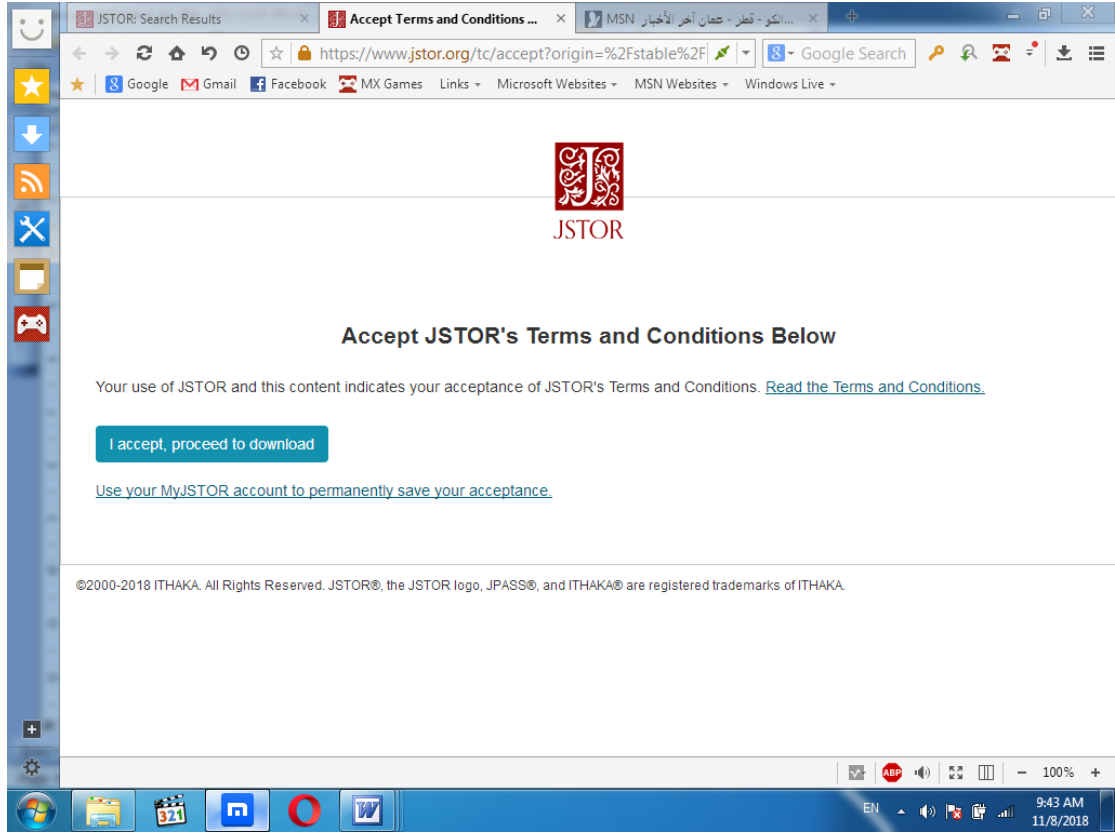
JSTOR: Search Results
Accept Terms and Conditions ...
MSN آخر الأخبار - عمان - قطر - ...الكو

https://www.jstor.org/tc/accept?origin=%2Fstable%2F
Google Search

Google Gmail Facebook MX Games Links Microsoft Websites MSN Websites Windows Live

JSTOR

Accept JSTOR's Terms and Conditions Below

Your use of JSTOR and this content indicates your acceptance of JSTOR's Terms and Conditions. Read the Terms and Conditions.

I accept, proceed to download

Use your MyJSTOR account to permanently save your acceptance.

©2000-2018 ITHAKA. All Rights Reserved. JSTOR®, the JSTOR logo, JPASS®, and ITHAKA® are registered trademarks of ITHAKA.

ABP
100%

EN
9:43 AM
11/8/2018